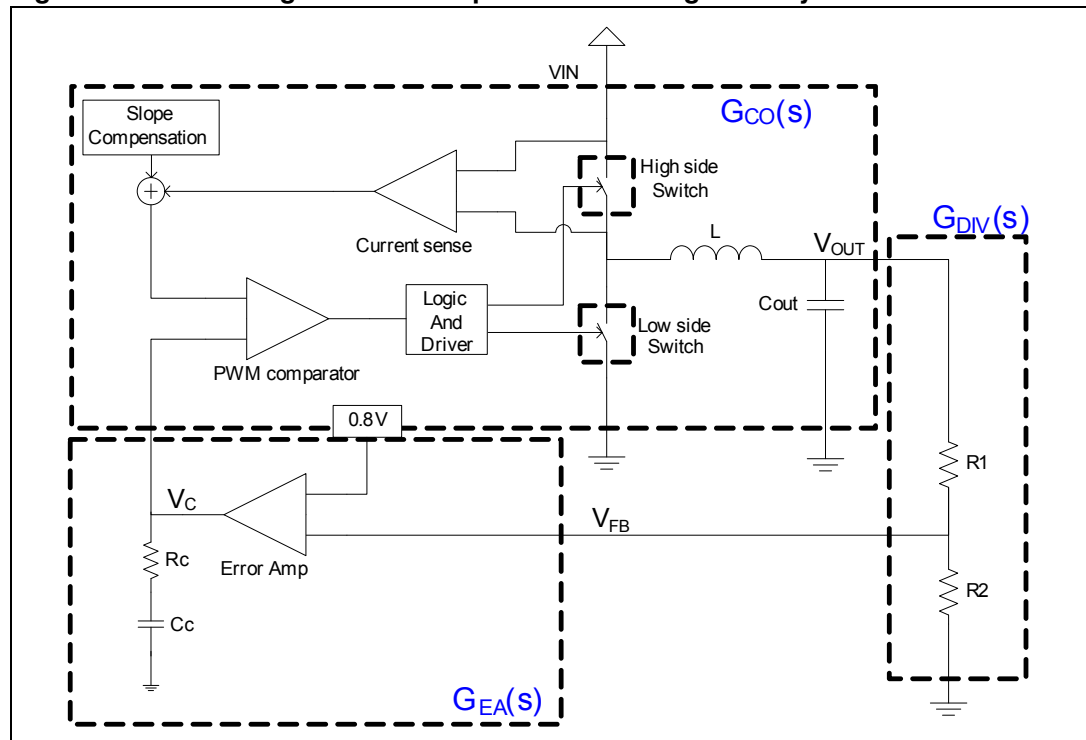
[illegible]

VIN

$G_{CO}(s)$

Slope Compensation

High side Switch

Current sense

$G_{DIV}(s)$

L

$V_{OUT}$

Logic And Driver

Cout

Low side Switch

PWM comparator

0.8V

R1

$V_C$

$V_{FB}$

Rc

Error Amp

R2

Cc

$G_{EA}(s)$